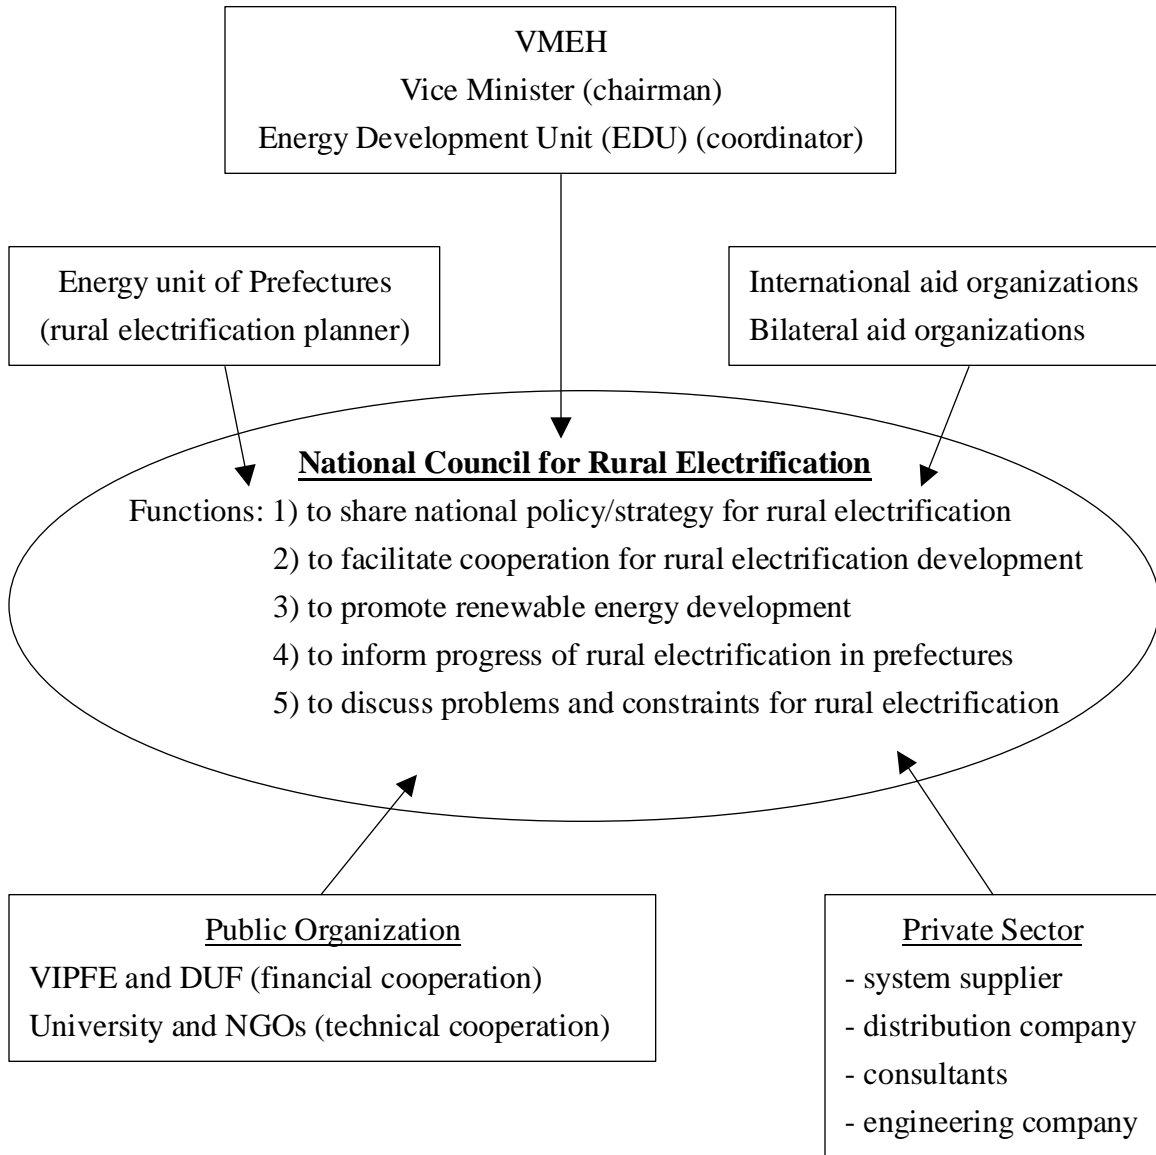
VMEH
Vice Minister (chairman)
Energy Development Unit (EDU) (coordinator)

Energy unit of Prefectures
(rural electrification planner)

International aid organizations
Bilateral aid organizations

National Council for Rural Electrification
Functions: 1) to share national policy/strategy for rural electrification
2) to facilitate cooperation for rural electrification development
3) to promote renewable energy development
4) to inform progress of rural electrification in prefectures
5) to discuss problems and constraints for rural electrification

Public Organization
VIPFE and DUF (financial cooperation)
University and NGOs (technical cooperation)

Private Sector
- system supplier
- distribution company
- consultants
- engineering company